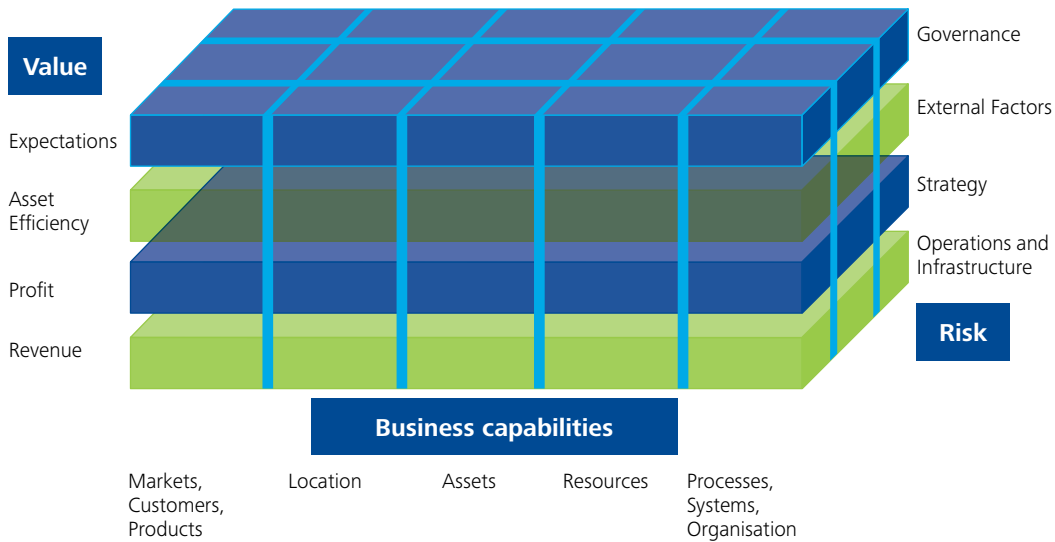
Value

Expectations

Asset Efficiency

Profit

Revenue

Governance

External Factors

Strategy

Operations and Infrastructure

Risk

Business capabilities

Markets, Customers, Products

Location

Assets

Resources

Processes, Systems, Organisation